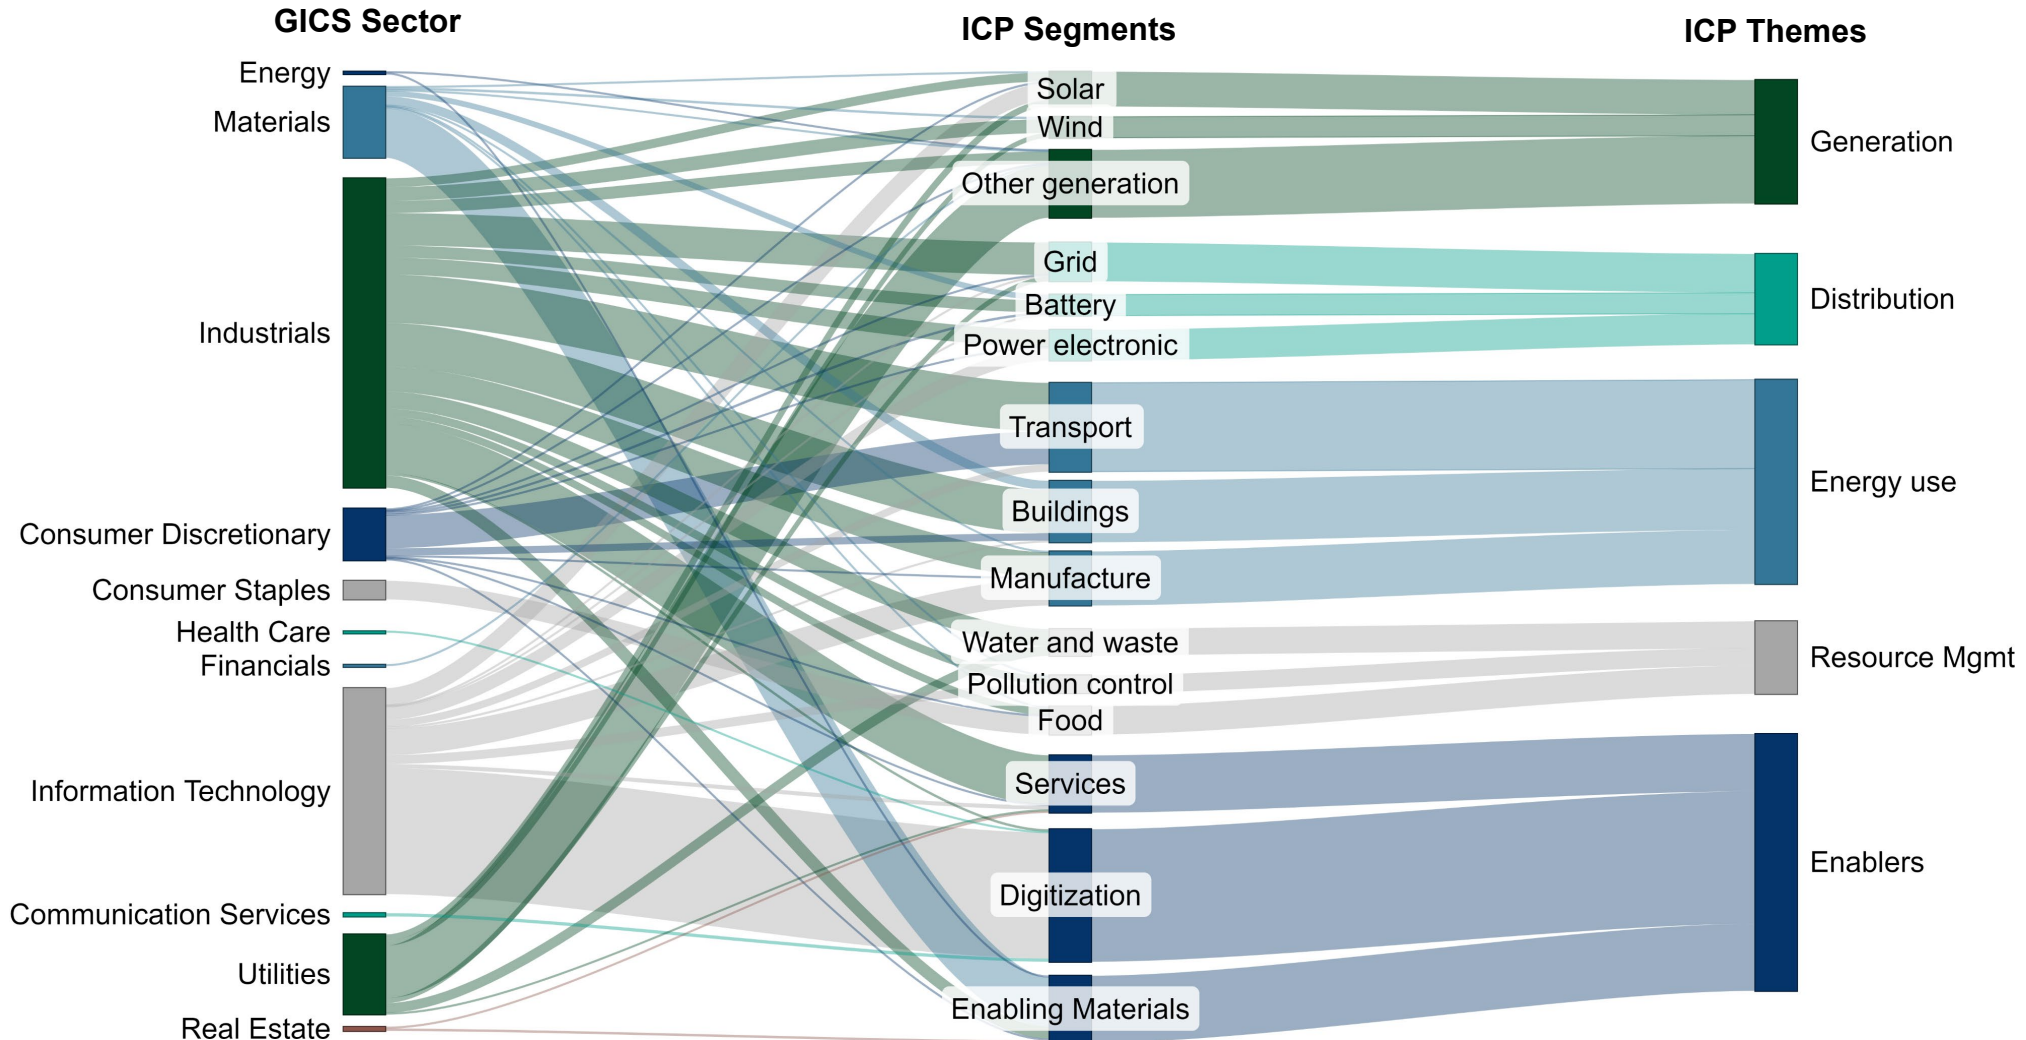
GICS Sector

ICP Segments

ICP Themes

Energy
Materials
Industrials
Consumer Discretionary
Consumer Staples
Health Care
Financials
Information Technology
Communication Services
Utilities
Real Estate

Solar
Wind
Other generation
Grid
Battery
Power electronic
Transport
Buildings
Manufacture
Water and waste
Pollution control
Food
Services
Digitization
Enabling Materials

Generation
Distribution
Energy use
Resource Mgmt
Enablers